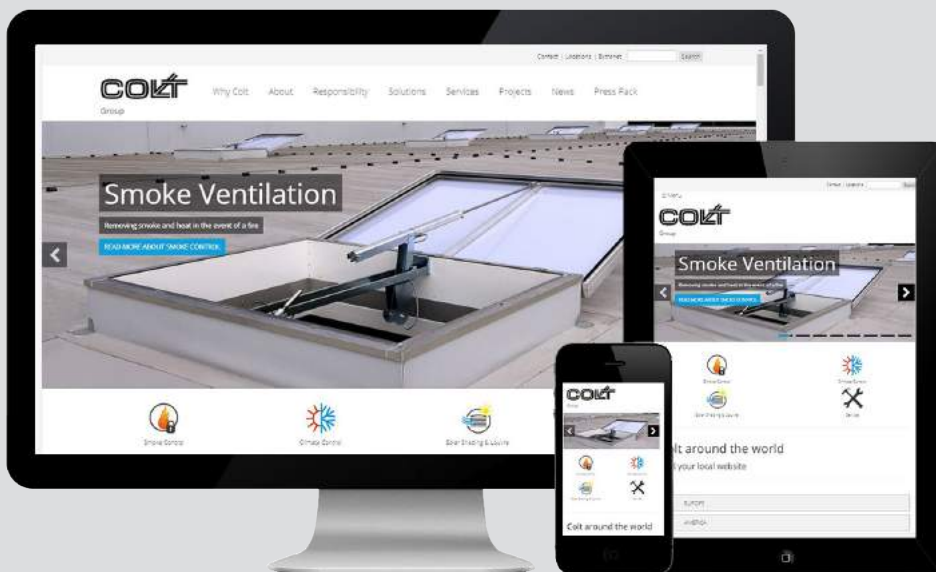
Contact | Locations | Extranet Search

COLT
Group

Why Colt About Responsibility Solutions Services Projects News Press Pack

Smoke Ventilation

Removing smoke and heat in the event of a fire

READ MORE ABOUT SMOKE CONTROL

Smoke Control Climate Control Solar Shading & Louvre

Contact | Locations Search

Menu

COLT
Group

Smoke Ventilation

Removing smoke and heat in the event of a fire

READ MORE ABOUT SMOKE CONTROL

Smoke Control Climate Control Solar Shading & Louvre Service

lt around the world

t your local website

EUROPE

AMERICA

COLT
Group

Colt around the world